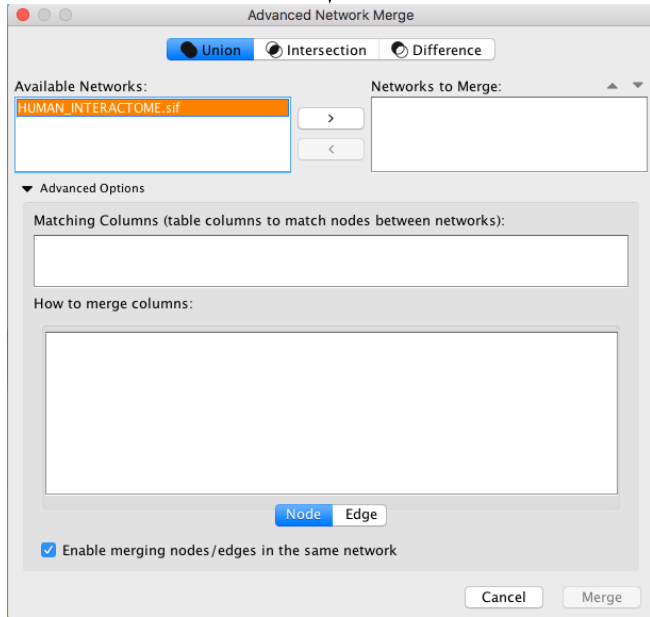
Advanced Network Merge

Union
Intersection
Difference

Available Networks:

HUMAN_INTERACTOME.sif

>
<

Networks to Merge:

Advanced Options

Matching Columns (table columns to match nodes between networks):

How to merge columns:

Node
Edge

Enable merging nodes/edges in the same network

Cancel
Merge